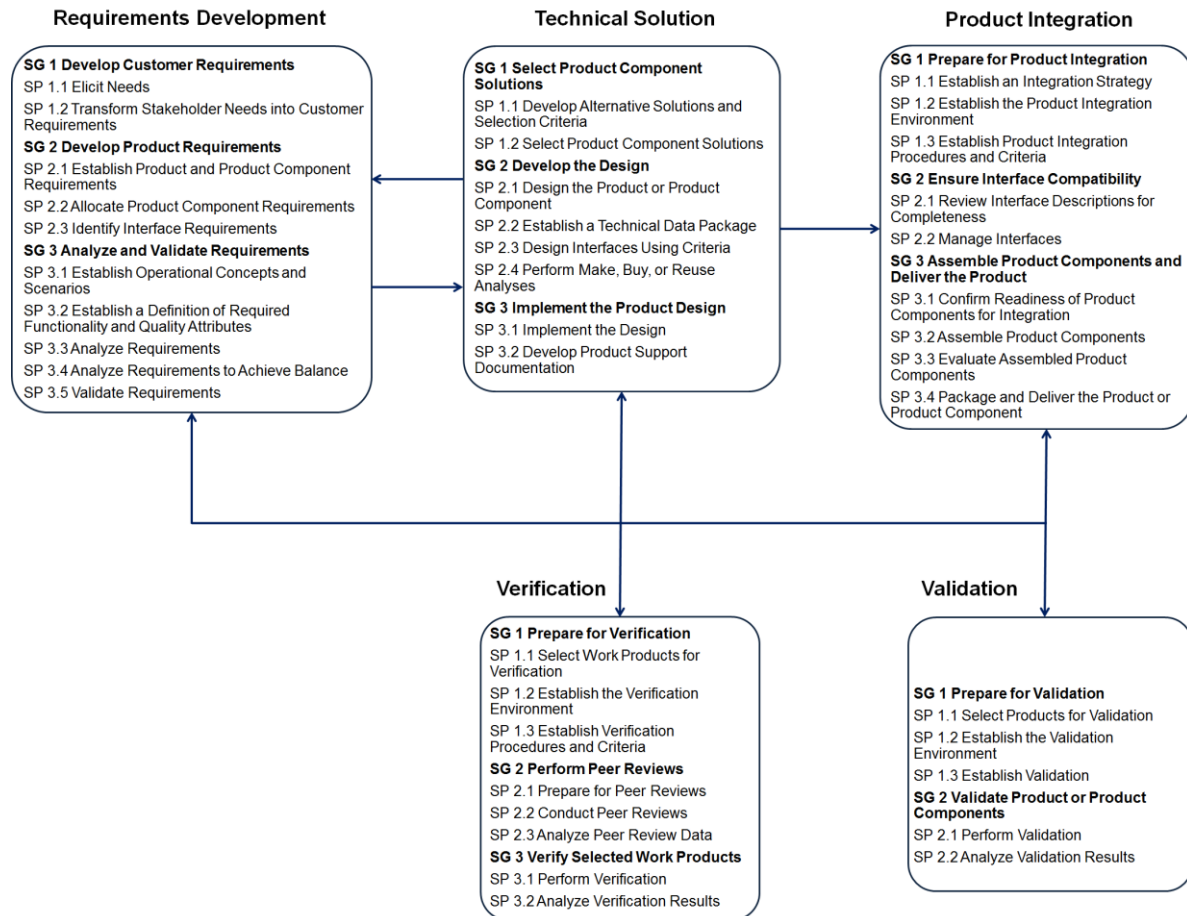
Requirements Development

SG 1 Develop Customer Requirements
SP 1.1 Elicit Needs
SP 1.2 Transform Stakeholder Needs into Customer Requirements
SG 2 Develop Product Requirements
SP 2.1 Establish Product and Product Component Requirements
SP 2.2 Allocate Product Component Requirements
SP 2.3 Identify Interface Requirements
SG 3 Analyze and Validate Requirements
SP 3.1 Establish Operational Concepts and Scenarios
SP 3.2 Establish a Definition of Required Functionality and Quality Attributes
SP 3.3 Analyze Requirements
SP 3.4 Analyze Requirements to Achieve Balance
SP 3.5 Validate Requirements

Technical Solution

SG 1 Select Product Component Solutions
SP 1.1 Develop Alternative Solutions and Selection Criteria
SP 1.2 Select Product Component Solutions
SG 2 Develop the Design
SP 2.1 Design the Product or Product Component
SP 2.2 Establish a Technical Data Package
SP 2.3 Design Interfaces Using Criteria
SP 2.4 Perform Make, Buy, or Reuse Analyses
SG 3 Implement the Product Design
SP 3.1 Implement the Design
SP 3.2 Develop Product Support Documentation

Product Integration

SG 1 Prepare for Product Integration
SP 1.1 Establish an Integration Strategy
SP 1.2 Establish the Product Integration Environment
SP 1.3 Establish Product Integration Procedures and Criteria
SG 2 Ensure Interface Compatibility
SP 2.1 Review Interface Descriptions for Completeness
SP 2.2 Manage Interfaces
SG 3 Assemble Product Components and Deliver the Product
SP 3.1 Confirm Readiness of Product Components for Integration
SP 3.2 Assemble Product Components
SP 3.3 Evaluate Assembled Product Components
SP 3.4 Package and Deliver the Product or Product Component

Verification

SG 1 Prepare for Verification
SP 1.1 Select Work Products for Verification
SP 1.2 Establish the Verification Environment
SP 1.3 Establish Verification Procedures and Criteria
SG 2 Perform Peer Reviews
SP 2.1 Prepare for Peer Reviews
SP 2.2 Conduct Peer Reviews
SP 2.3 Analyze Peer Review Data
SG 3 Verify Selected Work Products
SP 3.1 Perform Verification
SP 3.2 Analyze Verification Results

Validation

SG 1 Prepare for Validation
SP 1.1 Select Products for Validation
SP 1.2 Establish the Validation Environment
SP 1.3 Establish Validation
SG 2 Validate Product or Product Components
SP 2.1 Perform Validation
SP 2.2 Analyze Validation Results